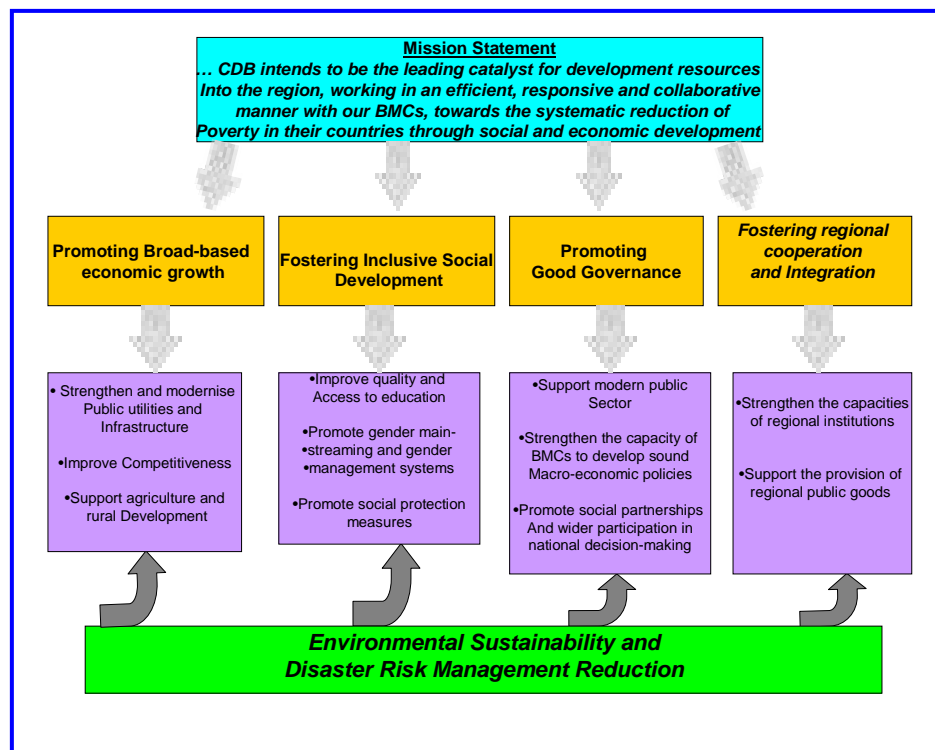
Mission Statement

… CDB intends to be the leading catalyst for development resources Into the region, working in an efficient, responsive and collaborative manner with our BMCs, towards the systematic reduction of Poverty in their countries through social and economic development

Promoting Broad-based economic growth

Fostering Inclusive Social Development

Promoting Good Governance

Fostering regional cooperation and Integration

• Strengthen and modernise Public utilities and Infrastructure

•Improve Competitiveness

•Support agriculture and rural Development

•Improve quality and Access to education

•Promote gender mainstreaming and gender •management systems

•Promote social protection measures

•Support modern public Sector

•Strengthen the capacity of BMCs to develop sound Macro-economic policies

•Promote social partnerships And wider participation in national decision-making

•Strengthen the capacities of regional institutions

•Support the provision of regional public goods

Environmental Sustainability and Disaster Risk Management Reduction